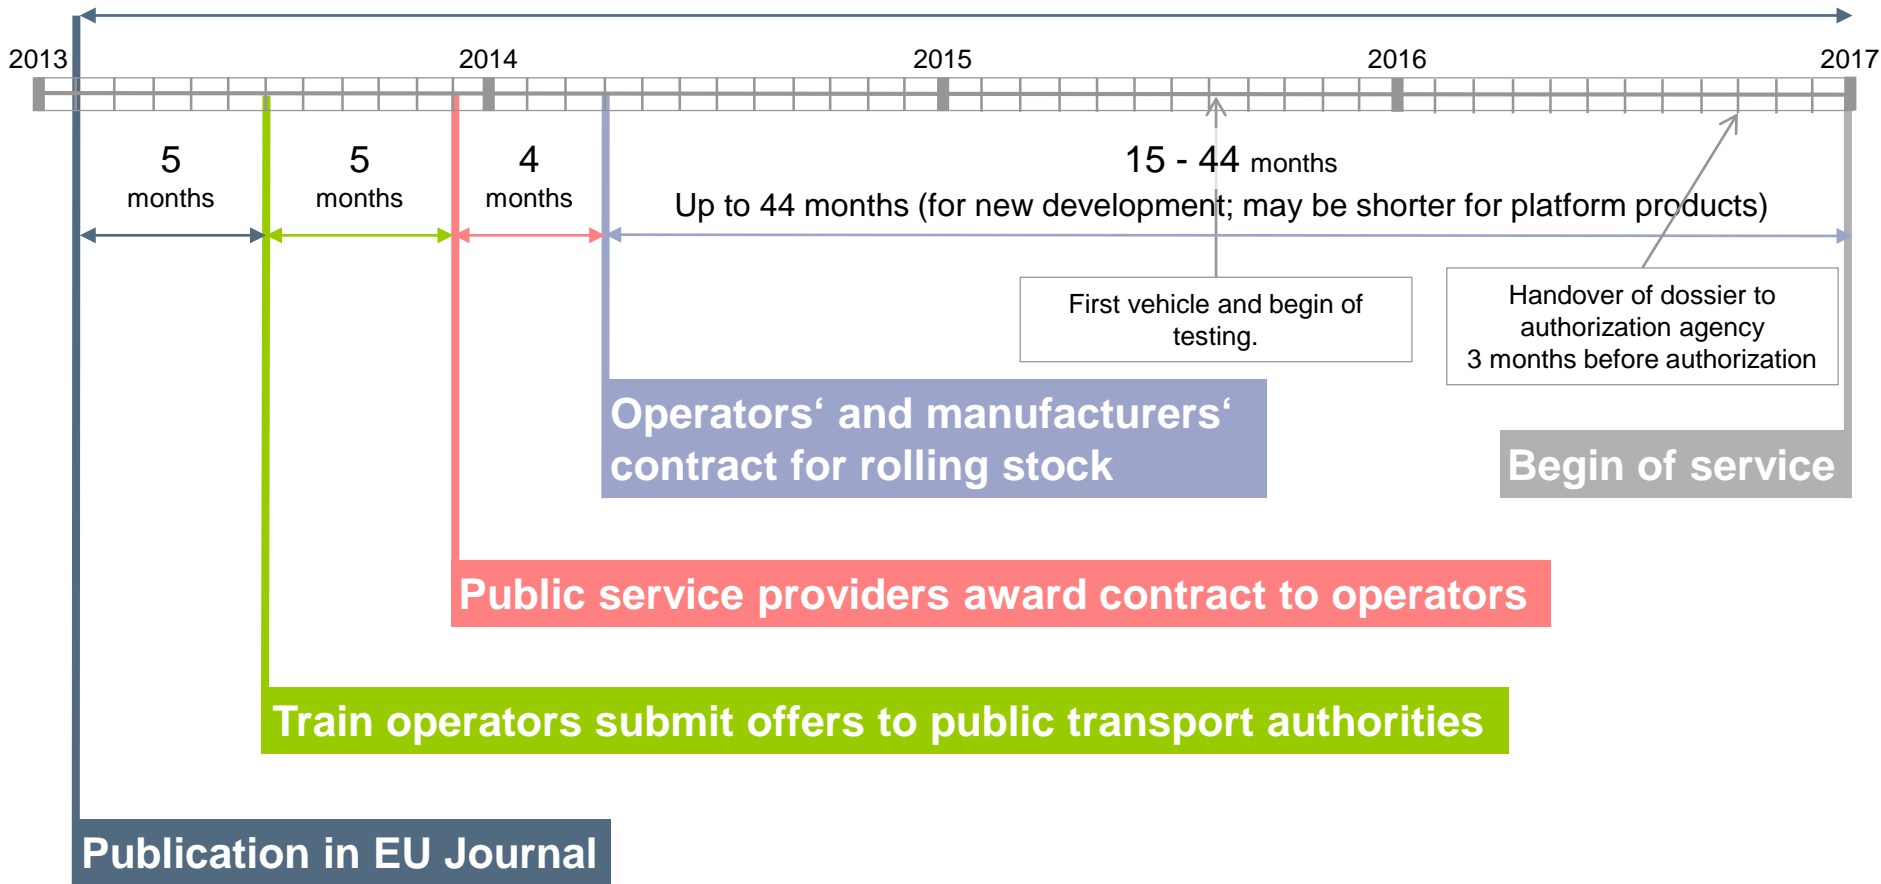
2013
2014
2015
2016
2017

5
months

5
months

4
months

15 - 44 months
Up to 44 months (for new development; may be shorter for platform products)

First vehicle and begin of testing.

Handover of dossier to authorization agency
3 months before authorization

Operators‘ and manufacturers‘ contract for rolling stock

Begin of service

Public service providers award contract to operators

Train operators submit offers to public transport authorities

Publication in EU Journal